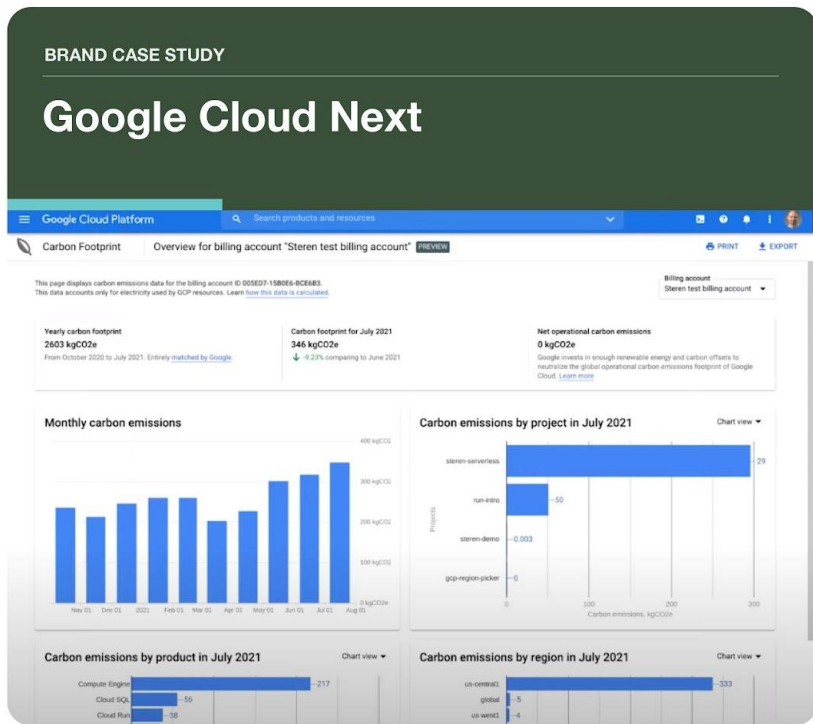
BRAND CASE STUDY

Google Cloud Next

Google Cloud Platform

Search products and resources

Carbon Footprint

Overview for billing account "Steren test billing account"

PREVIEW

PRINT

EXPORT

This page displays carbon emissions data for the billing account ID 005ED7-15B0E6-BCE6B3. This data accounts only for electricity used by GCP resources. Learn how this data is calculated.

Billing account
Steren test billing account

Yearly carbon footprint
2603 kgCO2e
From October 2020 to July 2021. Entirely matched by Google.

Carbon footprint for July 2021
346 kgCO2e
-9.23% comparing to June 2021

Net operational carbon emissions
0 kgCO2e
Google invests in enough renewable energy and carbon offsets to neutralize the global operational carbon emissions footprint of Google Cloud. Learn more

Monthly carbon emissions

400 kgCO2e
300 kgCO2e
200 kgCO2e
100 kgCO2e
0 kgCO2e

Nov 01 Dec 01 2021 Feb 01 Mar 01 Apr 01 May 01 Jun 01 Jul 01 Aug 01

Carbon emissions by project in July 2021

Chart view

steren-serverless 29
run-intro 50
steren-demo 0.003
gcp-region-picker 0

Projects

0 100 200 300
Carbon emissions, kgCO2e

Carbon emissions by product in July 2021

Chart view

Compute Engine 217
Cloud SQL 56
Cloud Run 38

Carbon emissions by region in July 2021

Chart view

us-central1 333
global 5
us-west1 4